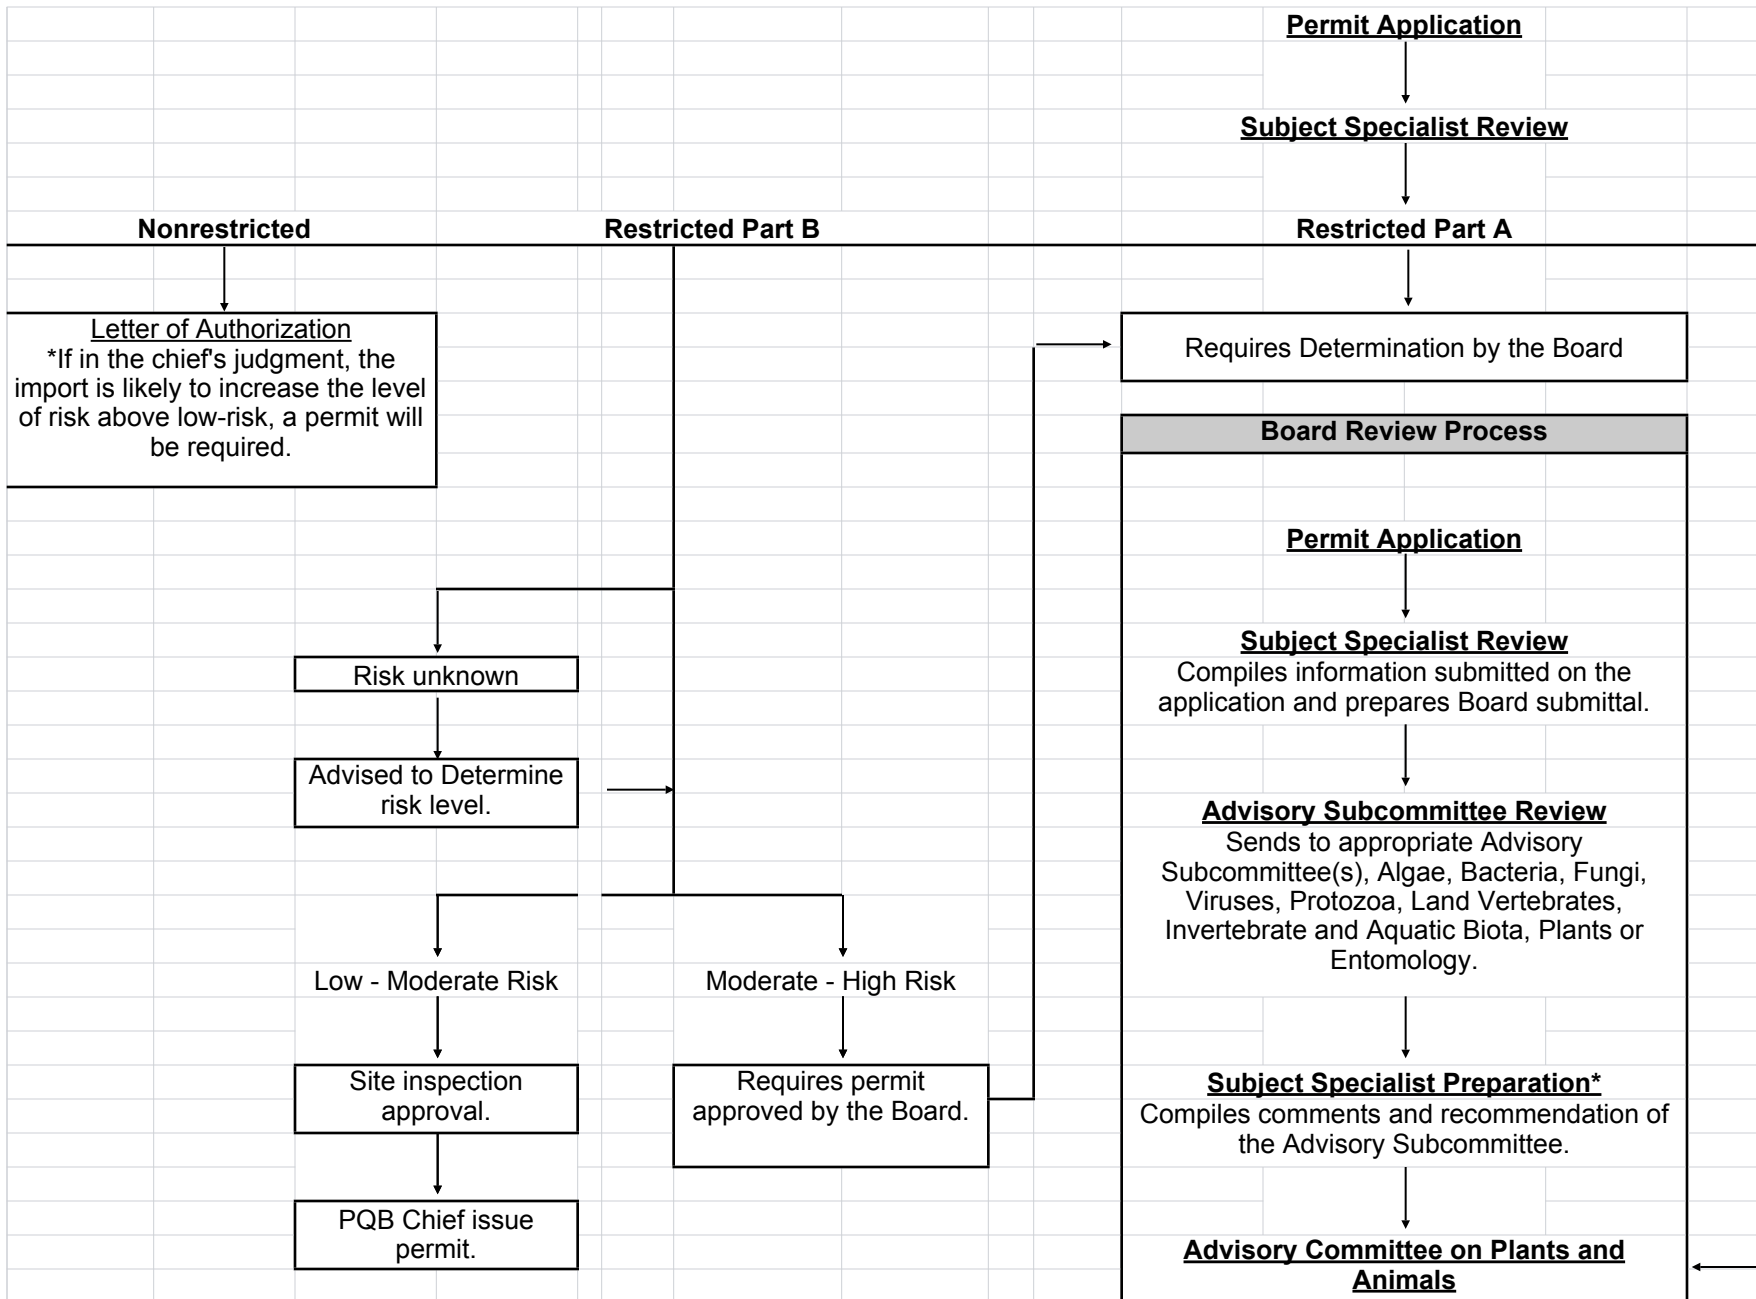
Permit Application

Subject Specialist Review

Nonrestricted

Restricted Part B

Restricted Part A

Letter of Authorization
*If in the chief's judgment, the import is likely to increase the level of risk above low-risk, a permit will be required.

Requires Determination by the Board

Board Review Process

Permit Application

Subject Specialist Review
Compiles information submitted on the application and prepares Board submittal.

Advisory Subcommittee Review
Sends to appropriate Advisory Subcommittee(s), Algae, Bacteria, Fungi, Viruses, Protozoa, Land Vertebrates, Invertebrate and Aquatic Biota, Plants or Entomology.

Subject Specialist Preparation*
Compiles comments and recommendation of the Advisory Subcommittee.

Advisory Committee on Plants and Animals

Risk unknown

Advised to Determine risk level.

Low - Moderate Risk

Moderate - High Risk

Site inspection approval.

Requires permit approved by the Board.

PQB Chief issue permit.